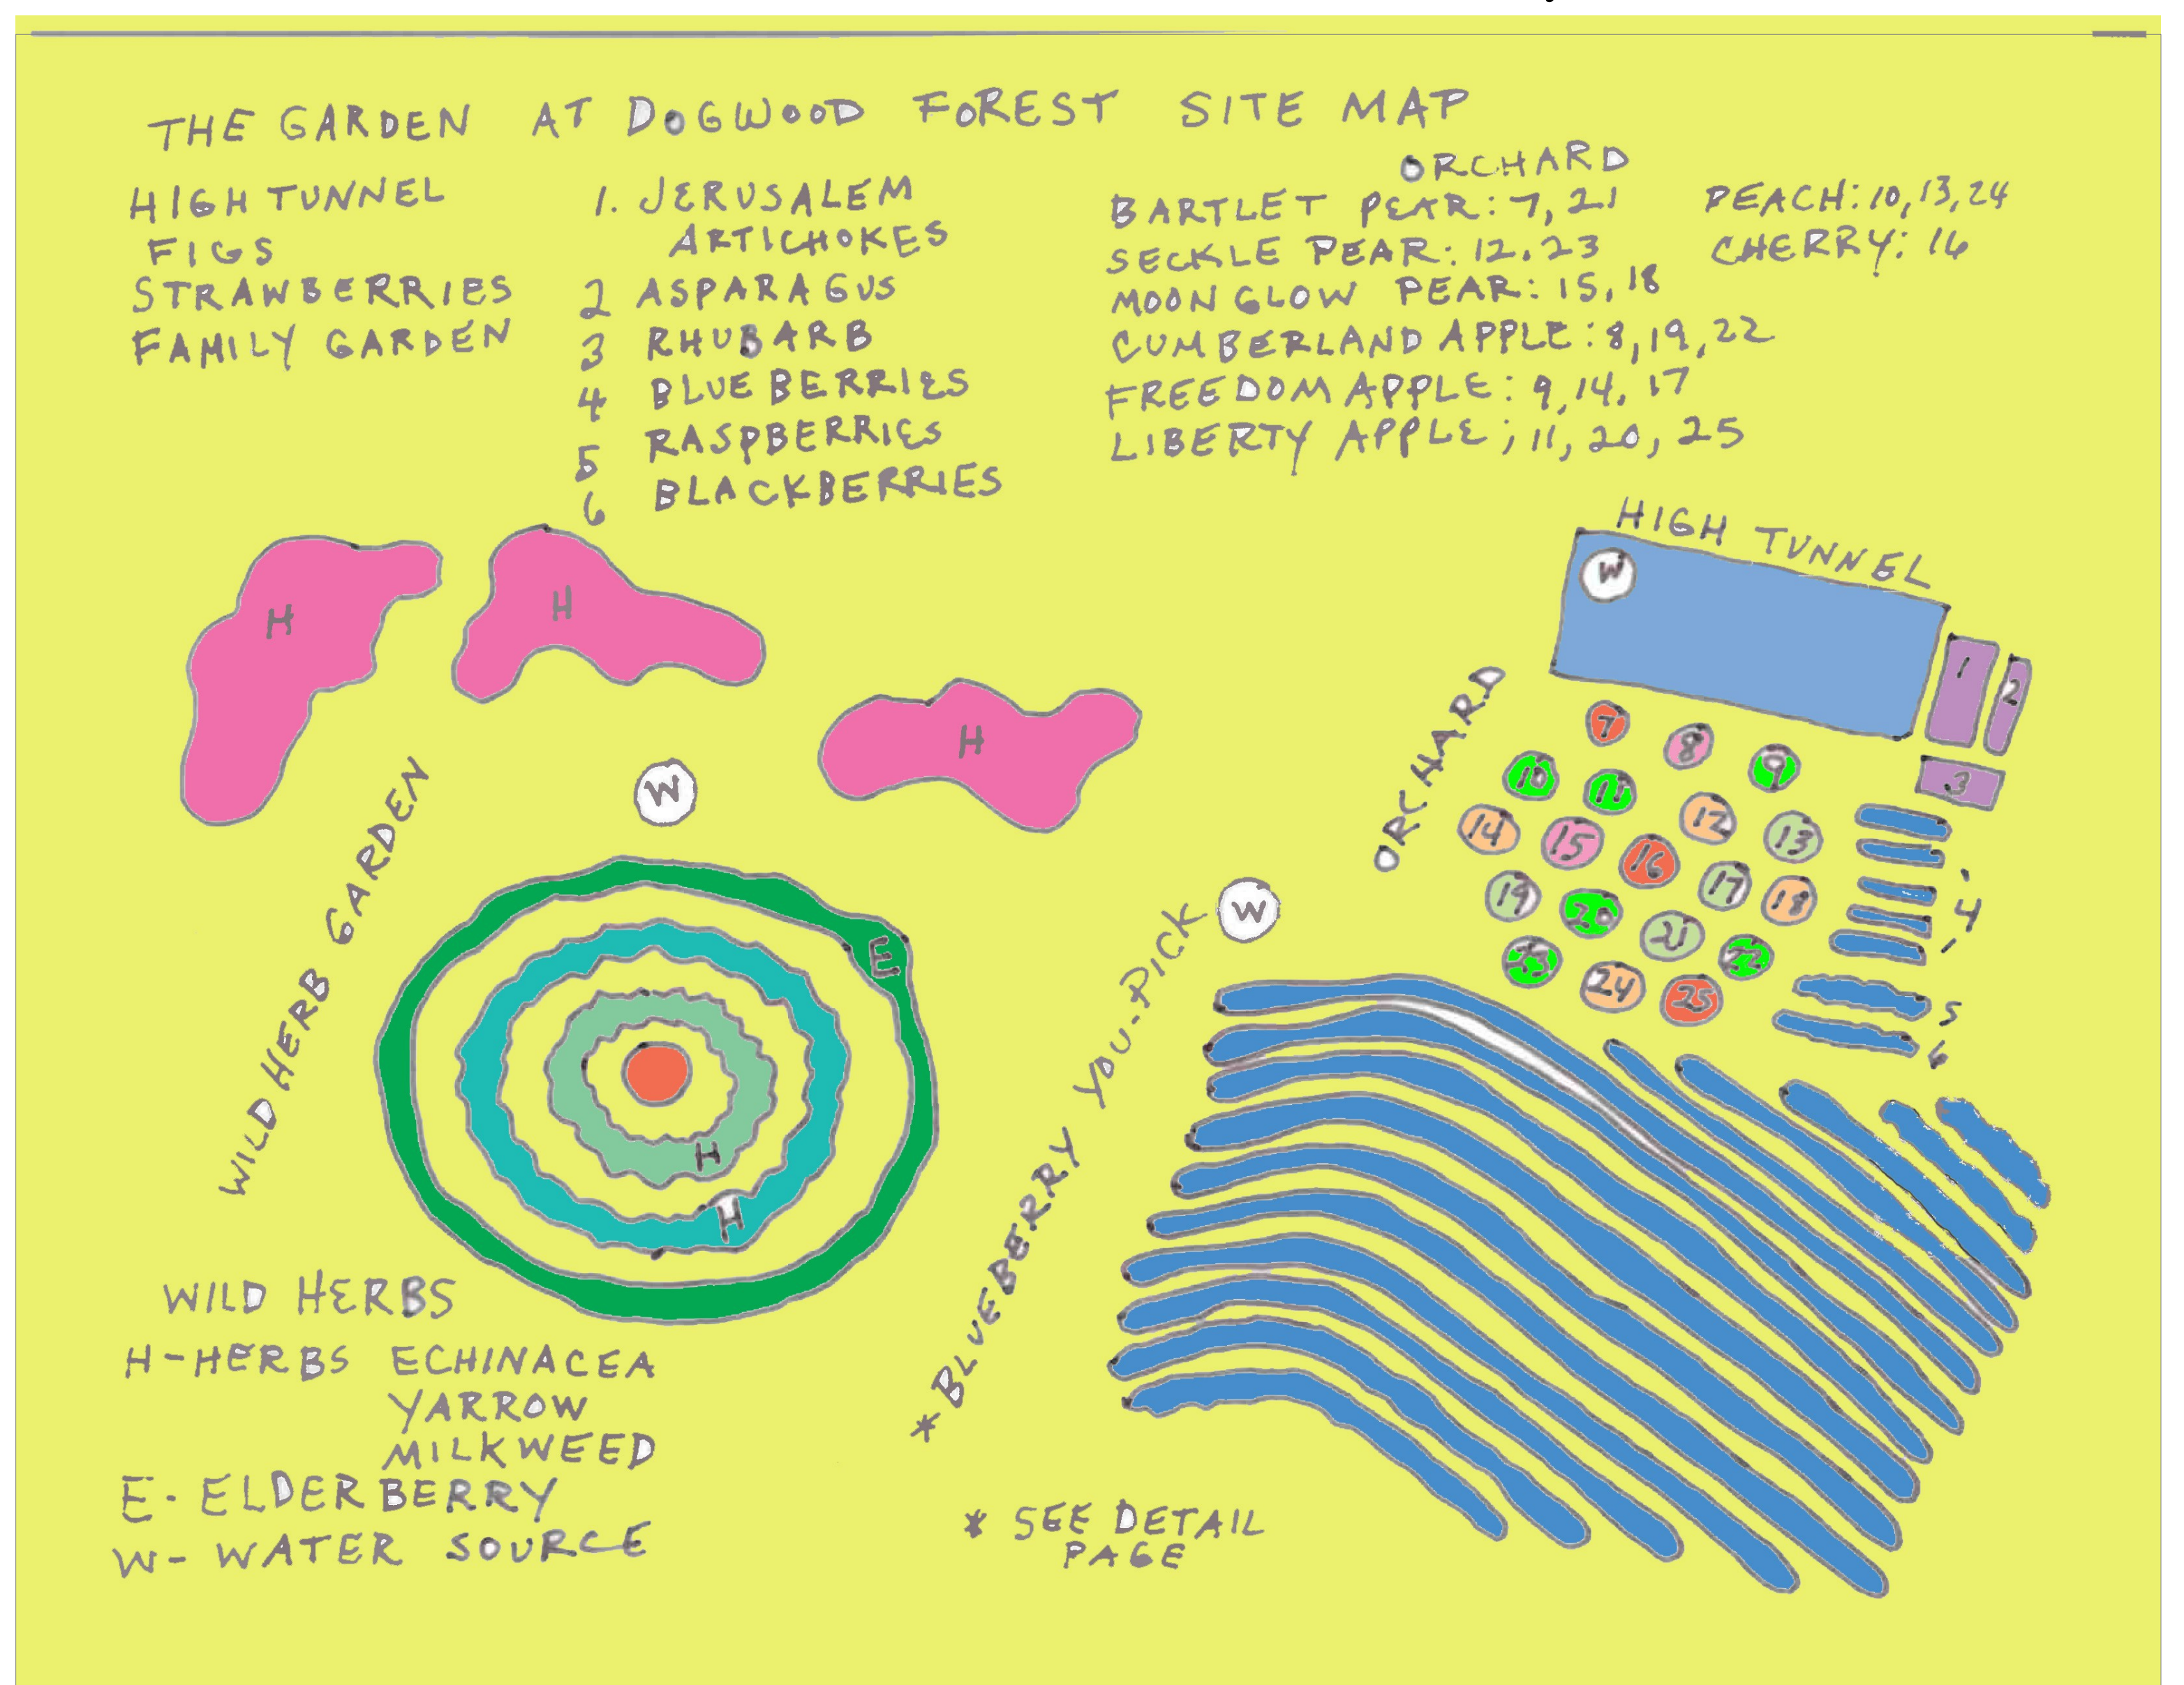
THE GARDEN AT DOGWOOD FOREST SITE MAP

HIGH TUNNEL
FIGS
STRAWBERRIES
FAMILY GARDEN

1. JERUSALEM ARTICHOKES
2 ASPARAGUS
3 RHUBARB
4 BLUEBERRIES
5 RASPBERRIES
6 BLACKBERRIES

ORCHARD
BARTLET PEAR: 7, 21
SECKLE PEAR: 12, 23
MOON GLOW PEAR: 15, 18
CUMBERLAND APPLE: 8, 19, 22
FREEDOM APPLE: 9, 14, 17
LIBERTY APPLE; 11, 20, 25

PEACH: 10, 13, 24
CHERRY: 16

H
H
H
W
HIGH TUNNEL
W
1
2
3
ORCHARD
7 8 9
10 11
12 13
14 15 16
17 18
19 20 21
22 23 24 25
4
5
6
W
WILD HERB GARDEN
E
H
H
*BLUEBERRY YOU-PICK

WILD HERBS
H-HERBS ECHINACEA
YARROW
MILKWEED
E- ELDERBERRY
W- WATER SOURCE

* SEE DETAIL PAGE